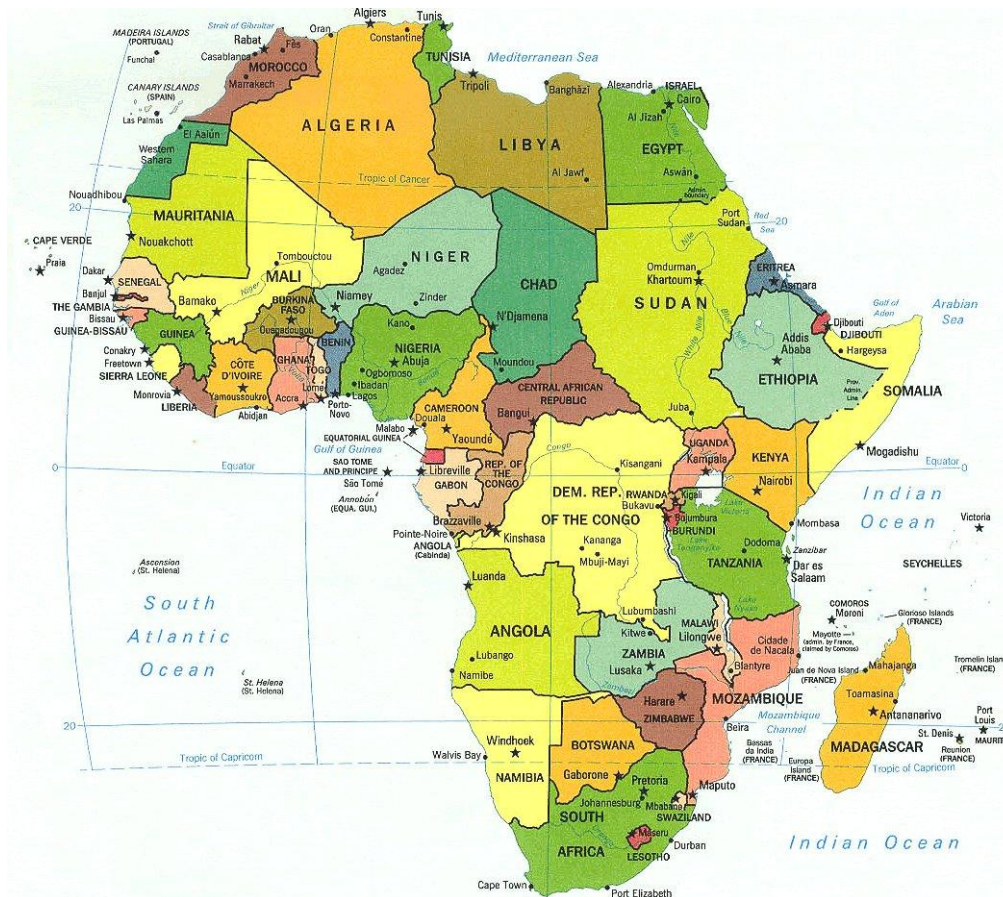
MADEIRA ISLANDS (PORTUGAL)
Funchal
Strait of Gibraltar
Rabat
Fès
Oran
Algiers
Tunis
Constantine
TUNISIA
Mediterranean Sea
Casablanca
MOROCCO
Marrakech
CANARY ISLANDS (SPAIN)
Las Palmas
El Aaiún
Western Sahara
ALGERIA
Tripoli
Banghāzī
LIBYA
Alexandria
ISRAEL
Cairo
Al Jīzah
EGYPT
Aswān
Admin. boundary
Tropic of Cancer
Al Jawf
Nouadhibou
20
MAURITANIA
Nouakchott
Port Sudan
Red Sea
20
CAPE VERDE
Praia
Tombouctou
MALI
NIGER
Agadez
CHAD
Nile
Omdurman
Khartoum
ERITREA
Asmara
Dakar
SENEGAL
Banjul
THE GAMBIA
Bissau
GUINEA-BISSAU
Bamako
Niger
BURKINA FASO
Ouagadougou
Niamey
Zinder
N'Djamena
SUDAN
Gulf of Aden
Djibouti
DJIBOUTI
Arabian Sea
GUINEA
Conakry
Freetown
SIERRA LEONE
Monrovia
LIBERIA
CÔTE D'IVOIRE
Yamoussoukro
Abidjan
GHANA
Accra
TOGO
Lomé
BENIN
Porto-Novo
Kano
NIGERIA
Abuja
Ogbomoso
Ibadan
Lagos
Moundou
Addis Ababa
Hargeysa
ETHIOPIA
Prov. Admin. Line
SOMALIA
CENTRAL AFRICAN REPUBLIC
Bangui
Juba
CAMEROON
Douala
Yaoundé
Malabo
EQUATORIAL GUINEA
Gulf of Guinea
SAO TOME AND PRINCIPE
São Tomé
Annobón (EQUA. GUI.)
Libreville
GABON
REP. OF THE CONGO
Congo
UGANDA
Kampala
KENYA
Nairobi
Mogadishu
Equator
0
Kisangani
DEM. REP. OF THE CONGO
RWANDA
Kigali
Bukavu
BURUNDI
Bujumbura
Lake Victoria
Indian Ocean
Victoria
Brazzaville
Pointe-Noire
ANGOLA (Cabinda)
Kinshasa
Kananga
Mbuji-Mayi
Lake Tanganyika
Mombasa
Dodoma
TANZANIA
Zanzibar
Dar es Salaam
SEYCHELLES
Ascension (St. Helena)
South Atlantic Ocean
Luanda
Lubumbashi
MALAWI
Lake Nyasa
COMOROS
Moroni
Glorioso Islands (FRANCE)
Mayotte (admin. by France, claimed by Comoros)
ANGOLA
Kitwe
ZAMBIA
Lilongwe
Cidade de Nacala
Lusaka
Lubango
Namibe
Blantyre
Juan de Nova Island (FRANCE)
Mahajanga
Tromelin Island (FRANCE)
St. Helena (St. Helena)
Zambezi
Harare
ZIMBABWE
MOZAMBIQUE
Toamasina
Antananarivo
20
Mozambique Channel
Beira
Bassas da India (FRANCE)
Europa Island (FRANCE)
MADAGASCAR
St. Denis
Reunion (FRANCE)
Port Louis
MAURI
Tropic of Capricorn
Windhoek
Walvis Bay
BOTSWANA
NAMIBIA
Gaborone
Pretoria
Johannesburg
Mbabane
Maputo
SWAZILAND
SOUTH AFRICA
Maseru
LESOTHO
Durban
Indian Ocean
Cape Town
Port Elizabeth